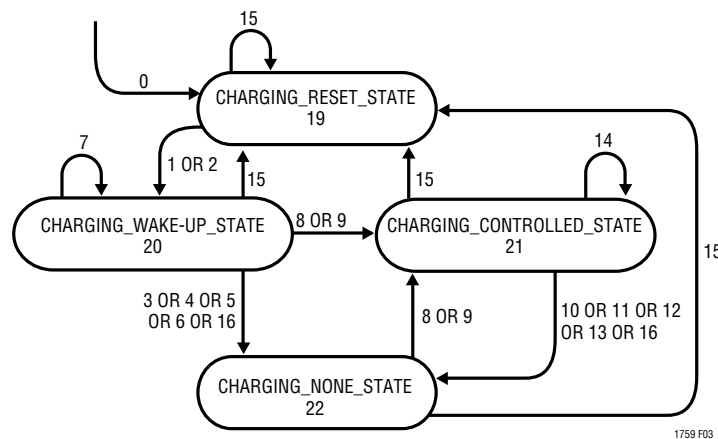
15

0

CHARGING_RESET_STATE
19

7

1 OR 2

15

14

15

CHARGING_WAKE-UP_STATE
20

8 OR 9

CHARGING_CONTROLLED_STATE
21

15

3 OR 4 OR 5 OR 6 OR 16

8 OR 9

10 OR 11 OR 12 OR 13 OR 16

CHARGING_NONE_STATE
22

1759 F03